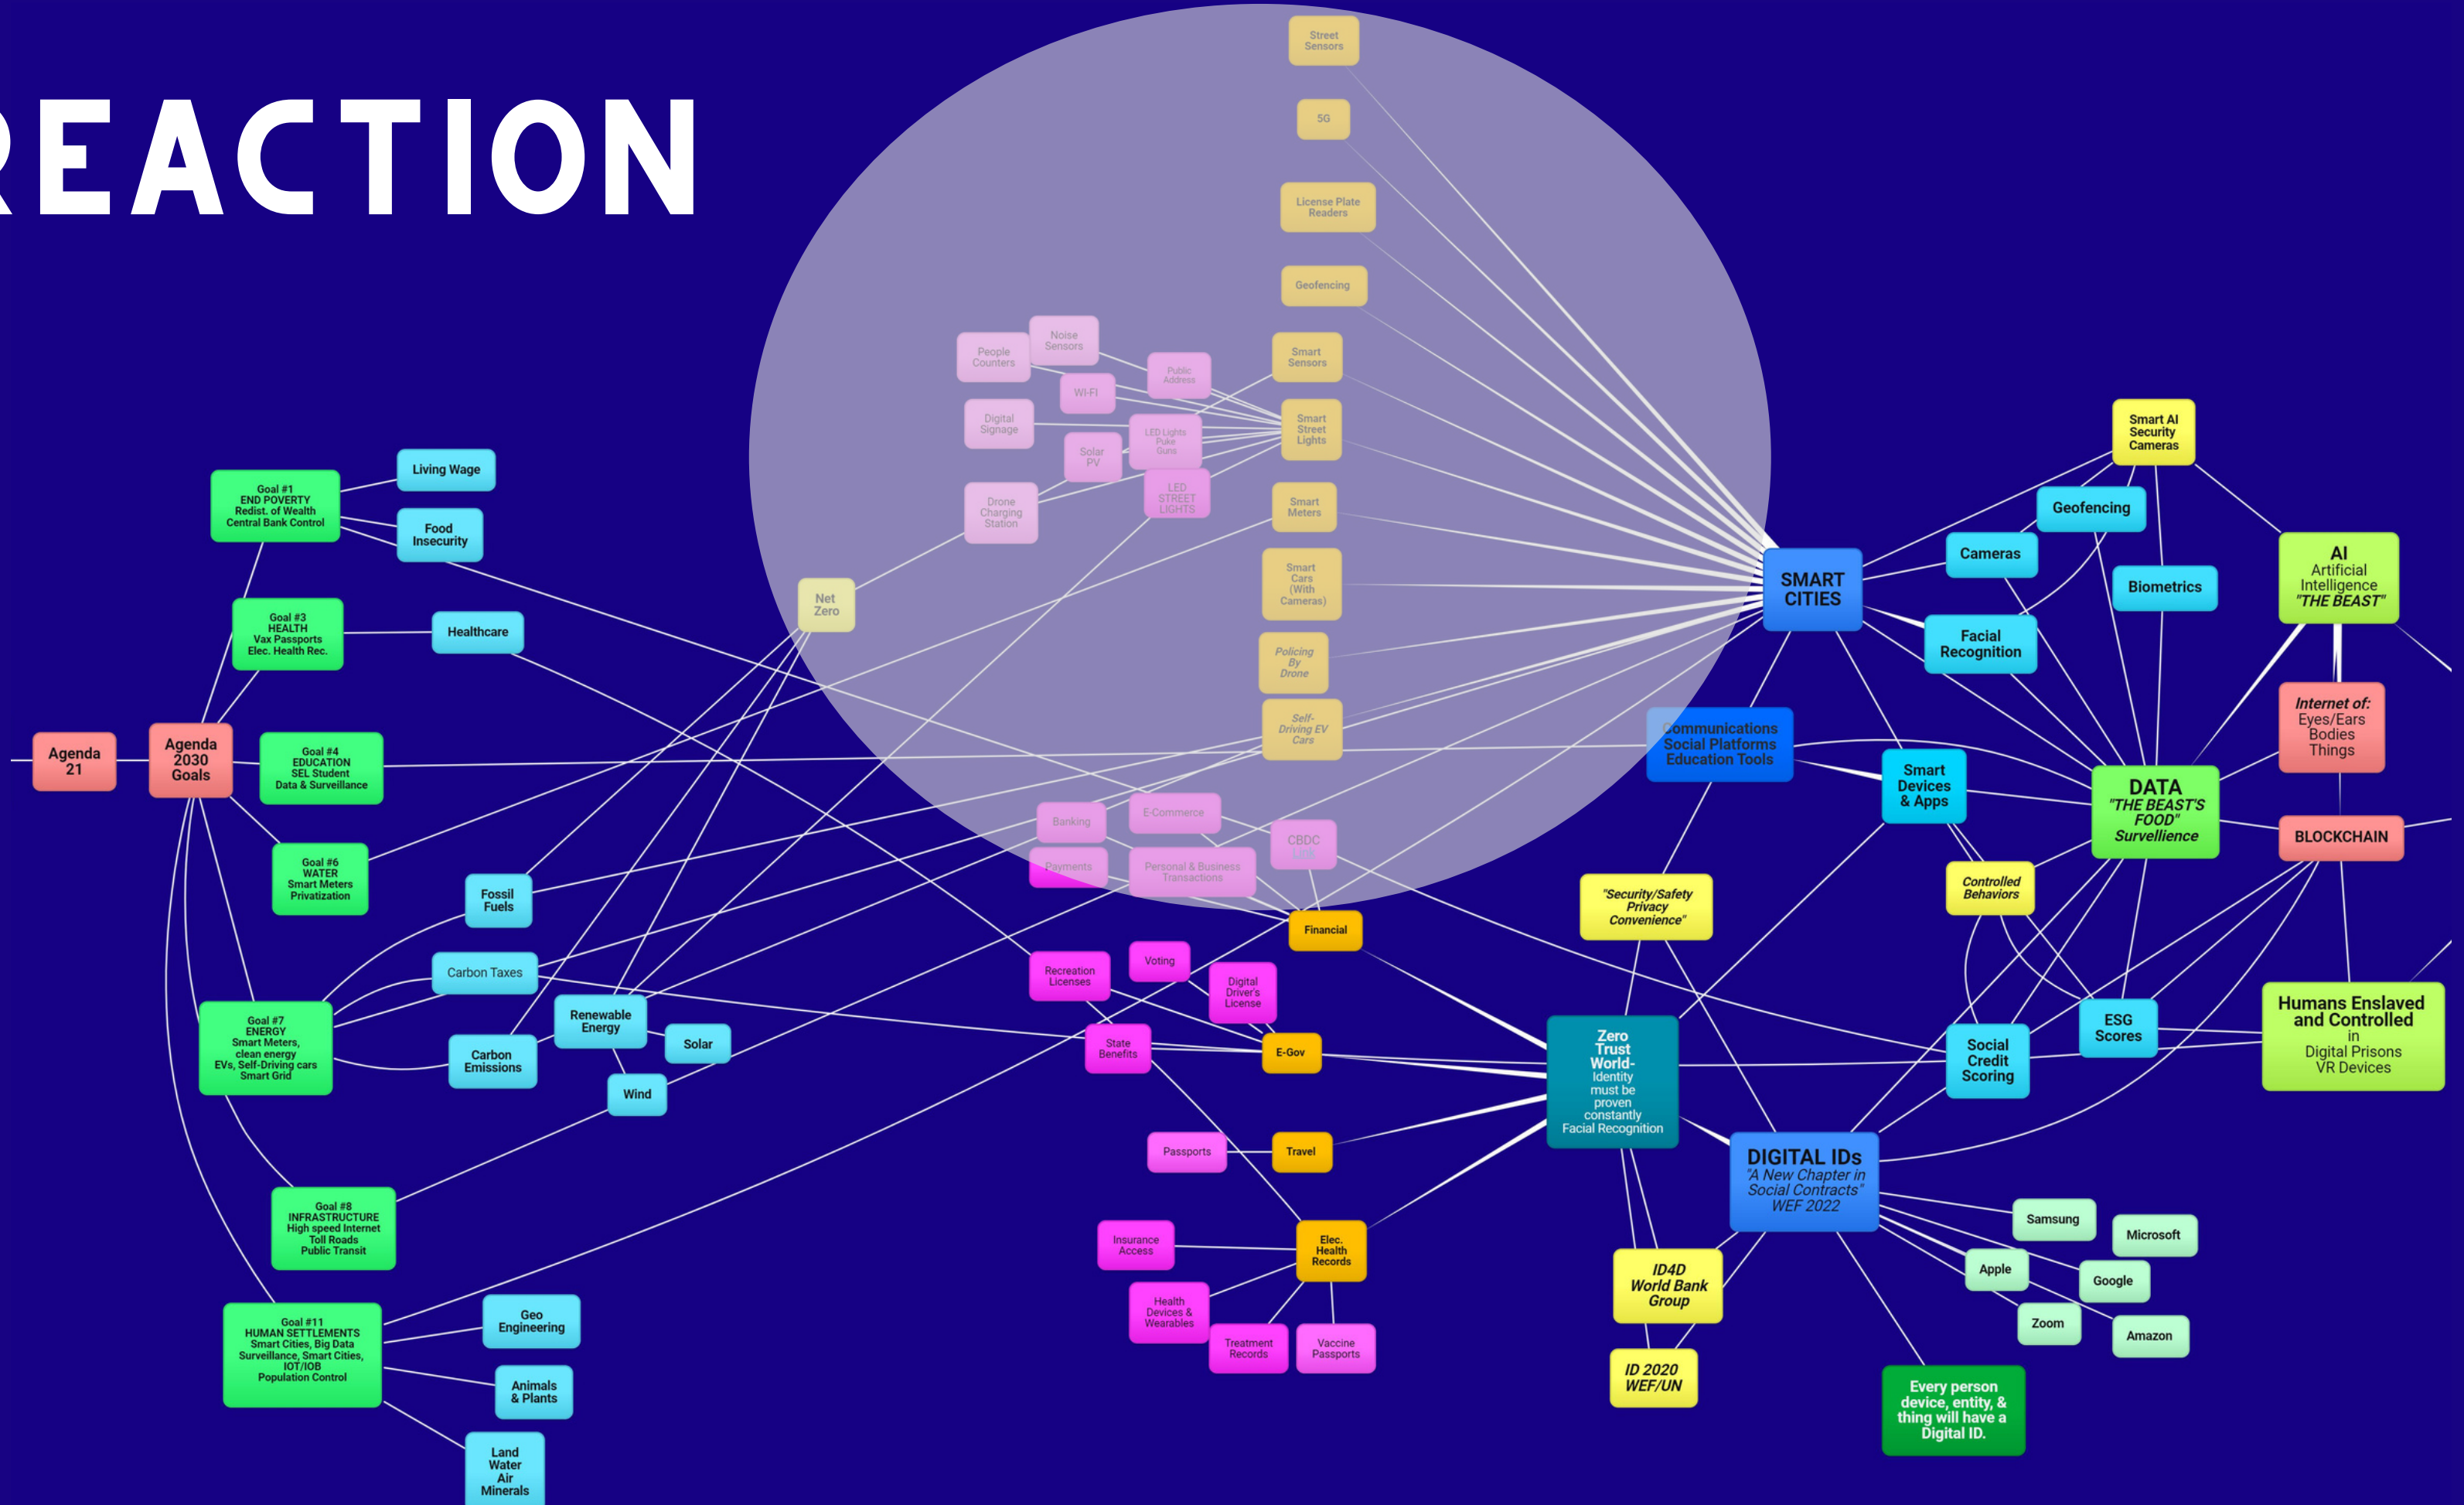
REACTION

Street Sensors

5G

License Plate Readers

Geofencing

Smart Sensors

Noise Sensors

People Counters

Public Address

WI-FI

Digital Signage

LED Lights Puke Guns

Smart Street Lights

Solar PV

LED STREET LIGHTS

Drone Charging Station

Smart Meters

Smart Cars (With Cameras)

Net Zero

Policing By Drone

Self-Driving EV Cars

Smart AI Security Cameras

Geofencing

Cameras

Biometrics

AI Artificial Intelligence "THE BEAST"

SMART CITIES

Facial Recognition

Internet of: Eyes/Ears Bodies Things

Communications Social Platforms Education Tools

Smart Devices & Apps

DATA "THE BEAST'S FOOD" Surveillence

BLOCKCHAIN

Living Wage

Goal #1 END POVERTY Redist. of Wealth Central Bank Control

Food Insecurity

Goal #3 HEALTH Vax Passports Elec. Health Rec.

Healthcare

Agenda 21

Agenda 2030 Goals

Goal #4 EDUCATION SEL Student Data & Surveillance

Goal #6 WATER Smart Meters Privatization

Banking

E-Commerce

Payments

Personal & Business Transactions

CBDC

Fossil Fuels

Financial

"Security/Safety Privacy Convenience"

Controlled Behaviors

Carbon Taxes

Recreation Licenses

Voting

Digital Driver's License

Goal #7 ENERGY Smart Meters, clean energy EVs, Self-Driving cars Smart Grid

Renewable Energy

Carbon Emissions

Solar

State Benefits

E-Gov

Zero Trust World- Identity must be proven constantly Facial Recognition

ESG Scores

Social Credit Scoring

Humans Enslaved and Controlled in Digital Prisons VR Devices

Wind

Passports

Travel

DIGITAL IDs "A New Chapter in Social Contracts" WEF 2022

Goal #8 INFRASTRUCTURE High speed Internet Toll Roads Public Transit

Samsung

Microsoft

Insurance Access

Elec. Health Records

Apple

Google

ID4D World Bank Group

Health Devices & Wearables

Goal #11 HUMAN SETTLEMENTS Smart Cities, Big Data Surveillance, Smart Cities, IOT/IOB Population Control

Geo Engineering

Treatment Records

Vaccine Passports

Zoom

Amazon

ID 2020 WEF/UN

Animals & Plants

Every person device, entity, & thing will have a Digital ID.

Land Water Air Minerals